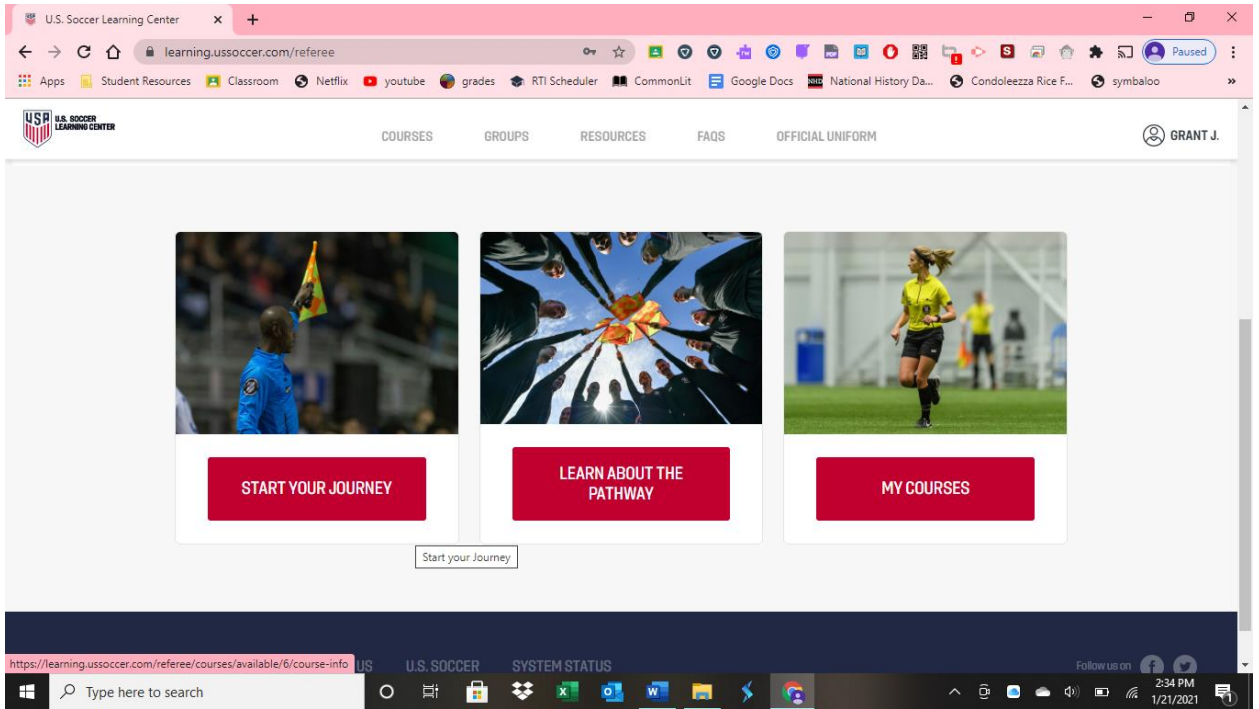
U.S. Soccer Learning Center ×
learning.ussoccer.com/referee
Paused
Apps Student Resources Classroom Netflix youtube grades RTI Scheduler CommonLit Google Docs National History Da... Condoleezza Rice F... symbaloo »

USA U.S. SOCCER LEARNING CENTER
COURSES GROUPS RESOURCES FAQS OFFICIAL UNIFORM
GRANT J.

START YOUR JOURNEY
LEARN ABOUT THE PATHWAY
MY COURSES
Start your Journey

https://learning.ussoccer.com/referee/courses/available/6/course-info US U.S. SOCCER SYSTEM STATUS
Follow us on

Type here to search
2:34 PM
1/21/2021